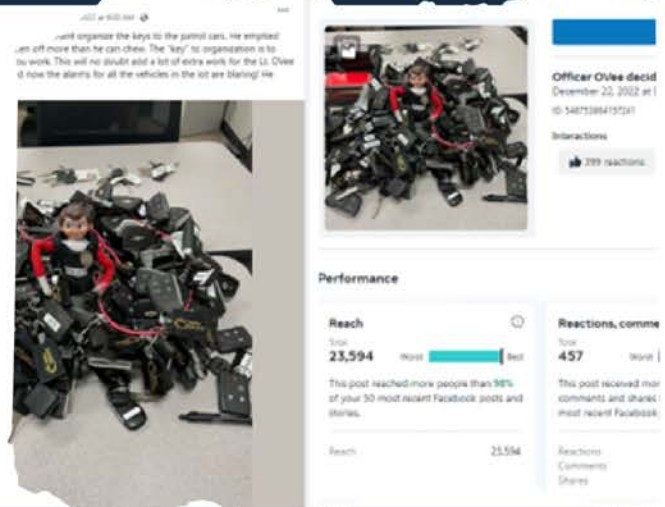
...022 at 9:00 AM

...ant organize the keys to the patrol cars. He emptied ...en off more than he can chew. The "key" to organization is to ...ou work. This will no doubt add a lot of extra work for the Lt. Olvee ...d now the alarms for all the vehicles in the lot are blaring! He

Officer OVee decid...
December 22, 2022 at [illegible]
ID: 548753884157241
Interactions
399 reactions

Performance

Reach
Total
23,594
Worst
Best
This post reached more people than 98% of your 50 most recent Facebook posts and stories.
Reach 23,594

Reactions, comme...
Total
457
Worst
This post received mor... comments and shares ... most recent Facebook...
Reactions
Comments
Shares